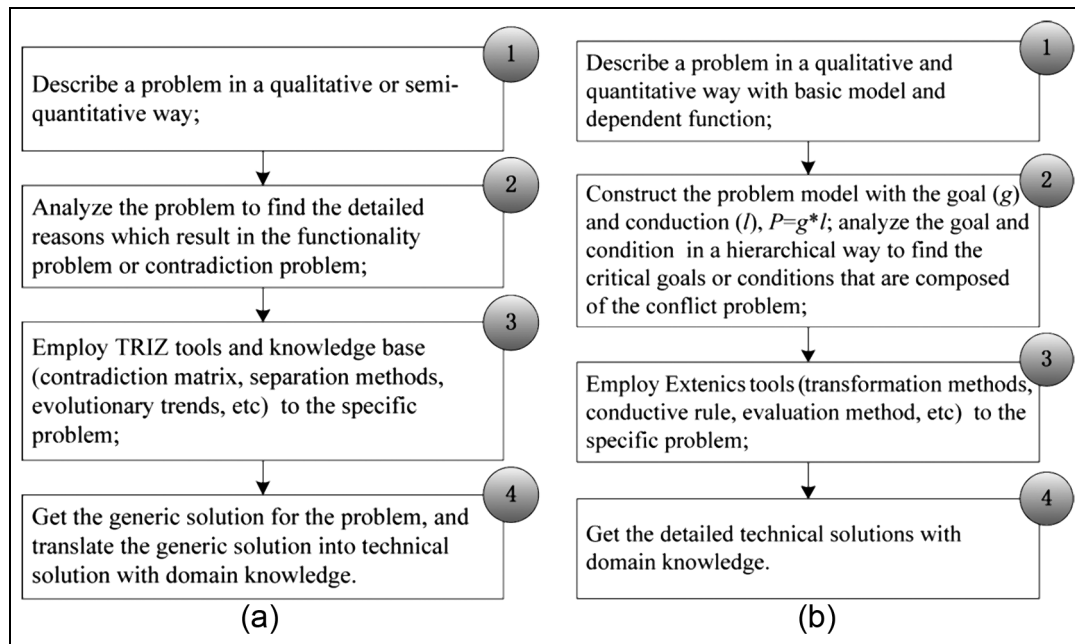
1

Describe a problem in a qualitative or semi-quantitative way;

2

Analyze the problem to find the detailed reasons which result in the functionality problem or contradiction problem;

3

Employ TRIZ tools and knowledge base (contradiction matrix, separation methods, evolutionary trends, etc) to the specific problem;

4

Get the generic solution for the problem, and translate the generic solution into technical solution with domain knowledge.

(a)

1

Describe a problem in a qualitative and quantitative way with basic model and dependent function;

2

Construct the problem model with the goal ($g$) and conduction ($l$), $P=g*l$; analyze the goal and condition in a hierarchical way to find the critical goals or conditions that are composed of the conflict problem;

3

Employ Extenics tools (transformation methods, conductive rule, evaluation method, etc) to the specific problem;

4

Get the detailed technical solutions with domain knowledge.

(b)